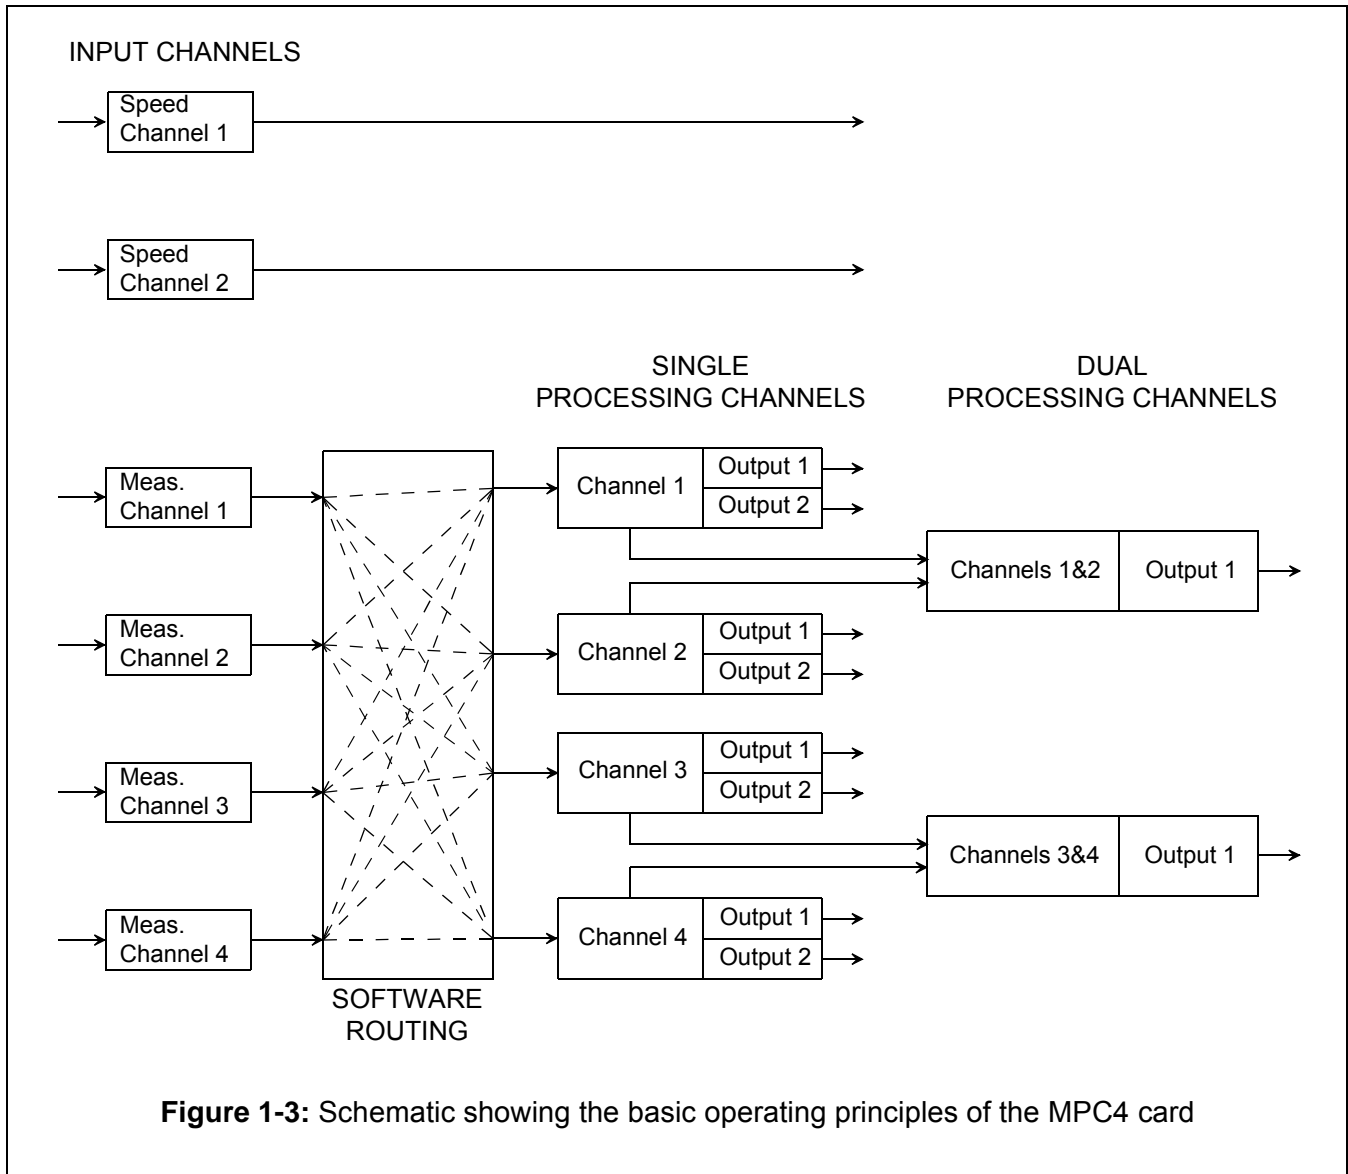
INPUT CHANNELS

Speed Channel 1

Speed Channel 2

SINGLE PROCESSING CHANNELS

DUAL PROCESSING CHANNELS

Meas. Channel 1

Meas. Channel 2

Meas. Channel 3

Meas. Channel 4

SOFTWARE ROUTING

Channel 1 | Output 1 | Output 2

Channel 2 | Output 1 | Output 2

Channel 3 | Output 1 | Output 2

Channel 4 | Output 1 | Output 2

Channels 1&2 | Output 1

Channels 3&4 | Output 1

**Figure 1-3:** Schematic showing the basic operating principles of the MPC4 card